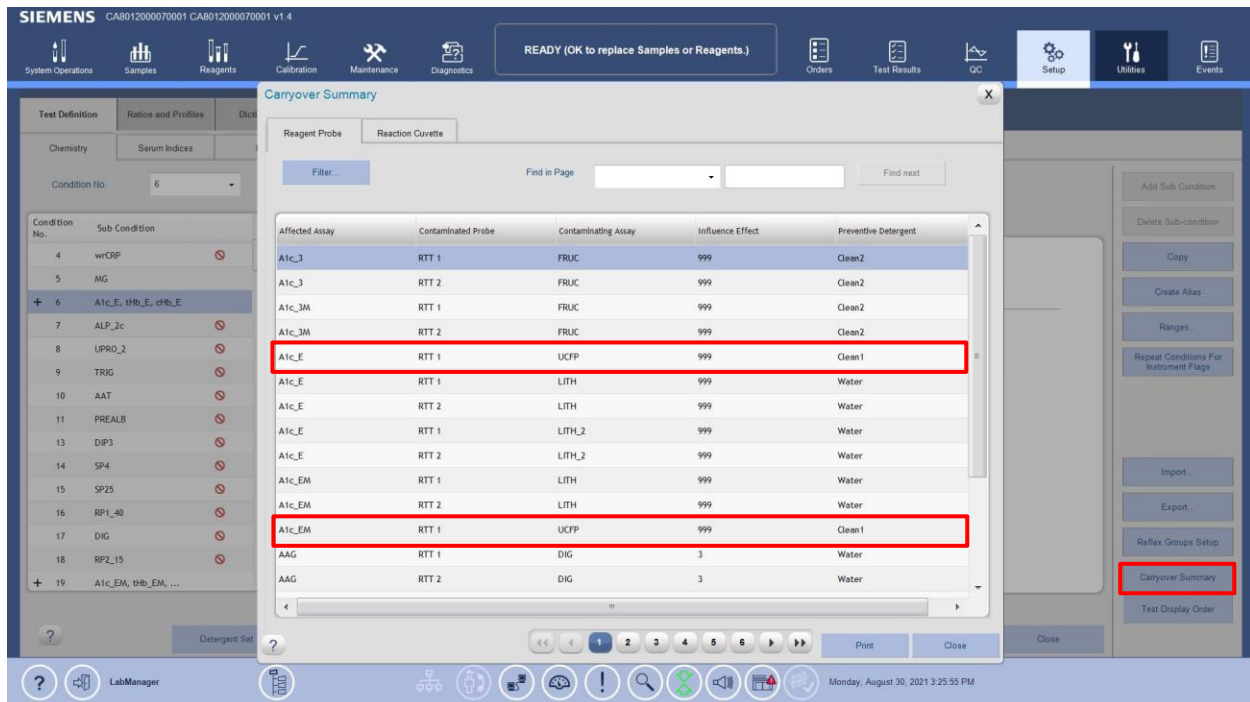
SIEMENS CA8012000070001 CA8012000070001 v1.4

System Operations | Samples | Reagents | Calibration | Maintenance | Diagnostics | READY (OK to replace Samples or Reagents.) | Orders | Test Results | QC | Setup | Utilities | Events

Test Definition | Ratios and Profiles | Dicti

Chemistry | Serum Indices

Condition No. 6

| Condition No. | Sub Condition |
|---|---|
| 4 | wrCRP |
| 5 | MG |
| + 6 | A1c_E, tHb_E, cHb_E |
| 7 | ALP_2c |
| 8 | UPRO_2 |
| 9 | TRIG |
| 10 | AAT |
| 11 | PREALB |
| 13 | DIP3 |
| 14 | SP4 |
| 15 | SP25 |
| 16 | RP1_40 |
| 17 | DIG |
| 18 | RP2_15 |
| + 19 | A1c_EM, tHb_EM, ... |

Detergent Set

Carryover Summary
X

Reagent Probe | Reaction Cuvette

Filter...

Find in Page

Find next

| Affected Assay | Contaminated Probe | Contaminating Assay | Influence Effect | Preventive Detergent |
|---|---|---|---|---|
| A1c_3 | RTT 1 | FRUC | 999 | Clean2 |
| A1c_3 | RTT 2 | FRUC | 999 | Clean2 |
| A1c_3M | RTT 1 | FRUC | 999 | Clean2 |
| A1c_3M | RTT 2 | FRUC | 999 | Clean2 |
| A1c_E | RTT 1 | UCFP | 999 | Clean1 |
| A1c_E | RTT 1 | LITH | 999 | Water |
| A1c_E | RTT 2 | LITH | 999 | Water |
| A1c_E | RTT 1 | LITH_2 | 999 | Water |
| A1c_E | RTT 2 | LITH_2 | 999 | Water |
| A1c_EM | RTT 1 | LITH | 999 | Water |
| A1c_EM | RTT 2 | LITH | 999 | Water |
| A1c_EM | RTT 1 | UCFP | 999 | Clean1 |
| AAG | RTT 1 | DIG | 3 | Water |
| AAG | RTT 2 | DIG | 3 | Water |

1 2 3 4 5 6

Print | Close

Add Sub Condition
Delete Sub-condition
Copy
Create Alias
Ranges...
Repeat Conditions For Instrument Flags
Import...
Export...
Reflex Groups Setup
Carryover Summary
Test Display Order
Close

LabManager

Monday, August 30, 2021 3:25:55 PM